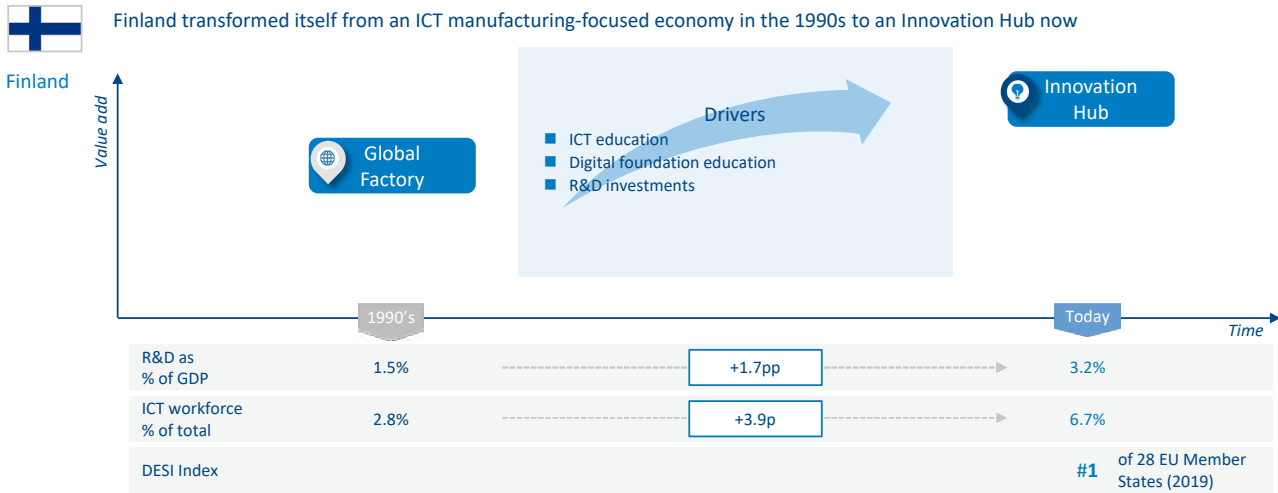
Finland transformed itself from an ICT manufacturing-focused economy in the 1990s to an Innovation Hub now

Finland

Value add

Global Factory

Drivers

ICT education
Digital foundation education
R&D investments

Innovation Hub

1990's

Today

Time

| R&D as % of GDP | 1.5% | +1.7pp | 3.2% |
|---|---|---|---|
| ICT workforce % of total | 2.8% | +3.9p | 6.7% |
| DESI Index | | | #1 of 28 EU Member States (2019) |